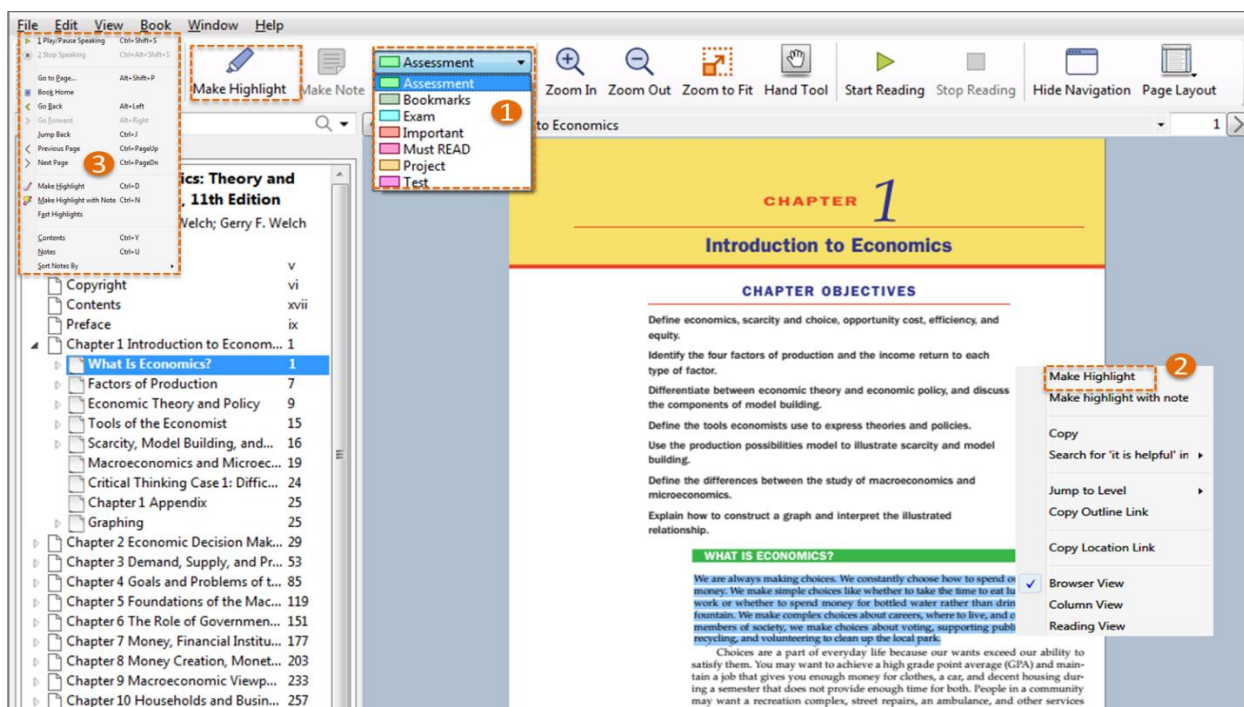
File Edit View Book Window Help

1 Play/Pause Speaking Ctrl+Shift+S
2 Stop Speaking Ctrl+Alt+Shift+S
Go to Page... Alt+Shift+P
Book Home
Go Back Alt+Left
Go Forward Alt+Right
Jump Back Ctrl+J
Previous Page Ctrl+PageUp
Next Page Ctrl+PageDn
Make Highlight Ctrl+D
Make Highlight with Note Ctrl+N
Fast Highlights
Contents Ctrl+Y
Notes Ctrl+U
Sort Notes By

3

Make Highlight Make Note

Assessment
Assessment
Bookmarks
Exam
Important
Must READ
Project
Test

1

Zoom In Zoom Out Zoom to Fit Hand Tool Start Reading Stop Reading Hide Navigation Page Layout

to Economics 1

ics: Theory and
, 11th Edition
Welch; Gerry F. Welch

v
Copyright vi
Contents xvii
Preface ix
Chapter 1 Introduction to Econom... 1
What Is Economics? 1
Factors of Production 7
Economic Theory and Policy 9
Tools of the Economist 15
Scarcity, Model Building, and... 16
Macroeconomics and Microec... 19
Critical Thinking Case 1: Diffic... 24
Chapter 1 Appendix 25
Graphing 25
Chapter 2 Economic Decision Mak... 29
Chapter 3 Demand, Supply, and Pr... 53
Chapter 4 Goals and Problems of t... 85
Chapter 5 Foundations of the Mac... 119
Chapter 6 The Role of Governmen... 151
Chapter 7 Money, Financial Institu... 177
Chapter 8 Money Creation, Monet... 203
Chapter 9 Macroeconomic Viewp... 233
Chapter 10 Households and Busin... 257

CHAPTER 1
Introduction to Economics

CHAPTER OBJECTIVES

Define economics, scarcity and choice, opportunity cost, efficiency, and equity.

Identify the four factors of production and the income return to each type of factor.

Differentiate between economic theory and economic policy, and discuss the components of model building.

Define the tools economists use to express theories and policies.

Use the production possibilities model to illustrate scarcity and model building.

Define the differences between the study of macroeconomics and microeconomics.

Explain how to construct a graph and interpret the illustrated relationship.

WHAT IS ECONOMICS?

We are always making choices. We constantly choose how to spend o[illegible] money. We make simple choices like whether to take the time to eat lu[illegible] work or whether to spend money for bottled water rather than drin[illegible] fountain. We make complex choices about careers, where to live, and c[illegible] members of society, we make choices about voting, supporting publ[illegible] recycling, and volunteering to clean up the local park.

Choices are a part of everyday life because our wants exceed our ability to satisfy them. You may want to achieve a high grade point average (GPA) and maintain a job that gives you enough money for clothes, a car, and decent housing during a semester that does not provide enough time for both. People in a community may want a recreation complex, street repairs, an ambulance, and other services

Make Highlight
2
Make highlight with note
Copy
Search for 'it is helpful' in
Jump to Level
Copy Outline Link
Copy Location Link
Browser View
Column View
Reading View